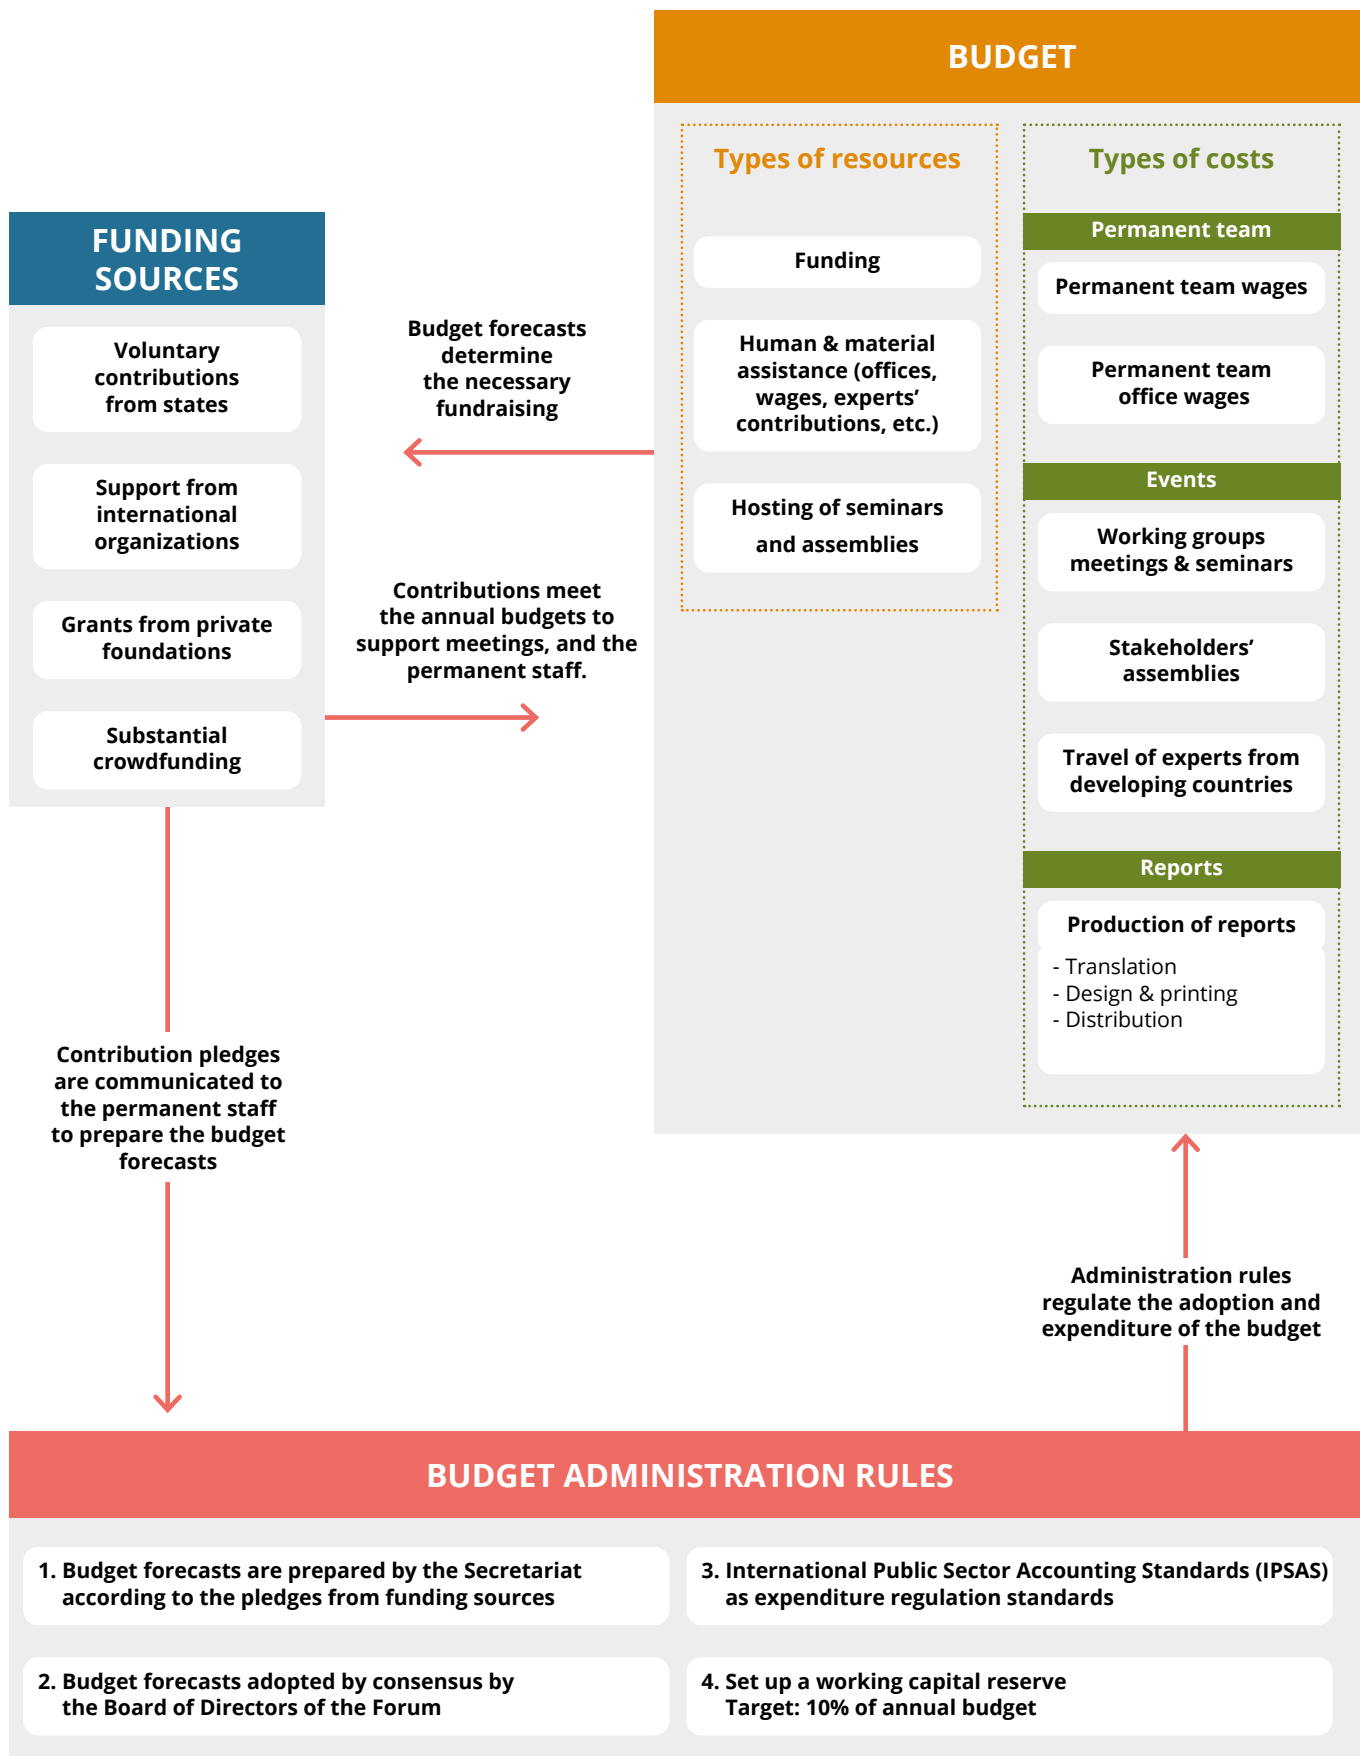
BUDGET

Types of resources

Funding

Human & material assistance (offices, wages, experts' contributions, etc.)

Hosting of seminars and assemblies

Types of costs

Permanent team

Permanent team wages

Permanent team office wages

Events

Working groups meetings & seminars

Stakeholders' assemblies

Travel of experts from developing countries

Reports

Production of reports

- Translation
- Design & printing
- Distribution

FUNDING SOURCES

Voluntary contributions from states

Support from international organizations

Grants from private foundations

Substantial crowdfunding

Budget forecasts determine the necessary fundraising

Contributions meet the annual budgets to support meetings, and the permanent staff.

Contribution pledges are communicated to the permanent staff to prepare the budget forecasts

Administration rules regulate the adoption and expenditure of the budget

BUDGET ADMINISTRATION RULES

1. Budget forecasts are prepared by the Secretariat according to the pledges from funding sources

2. Budget forecasts adopted by consensus by the Board of Directors of the Forum

3. International Public Sector Accounting Standards (IPSAS) as expenditure regulation standards

4. Set up a working capital reserve Target: 10% of annual budget